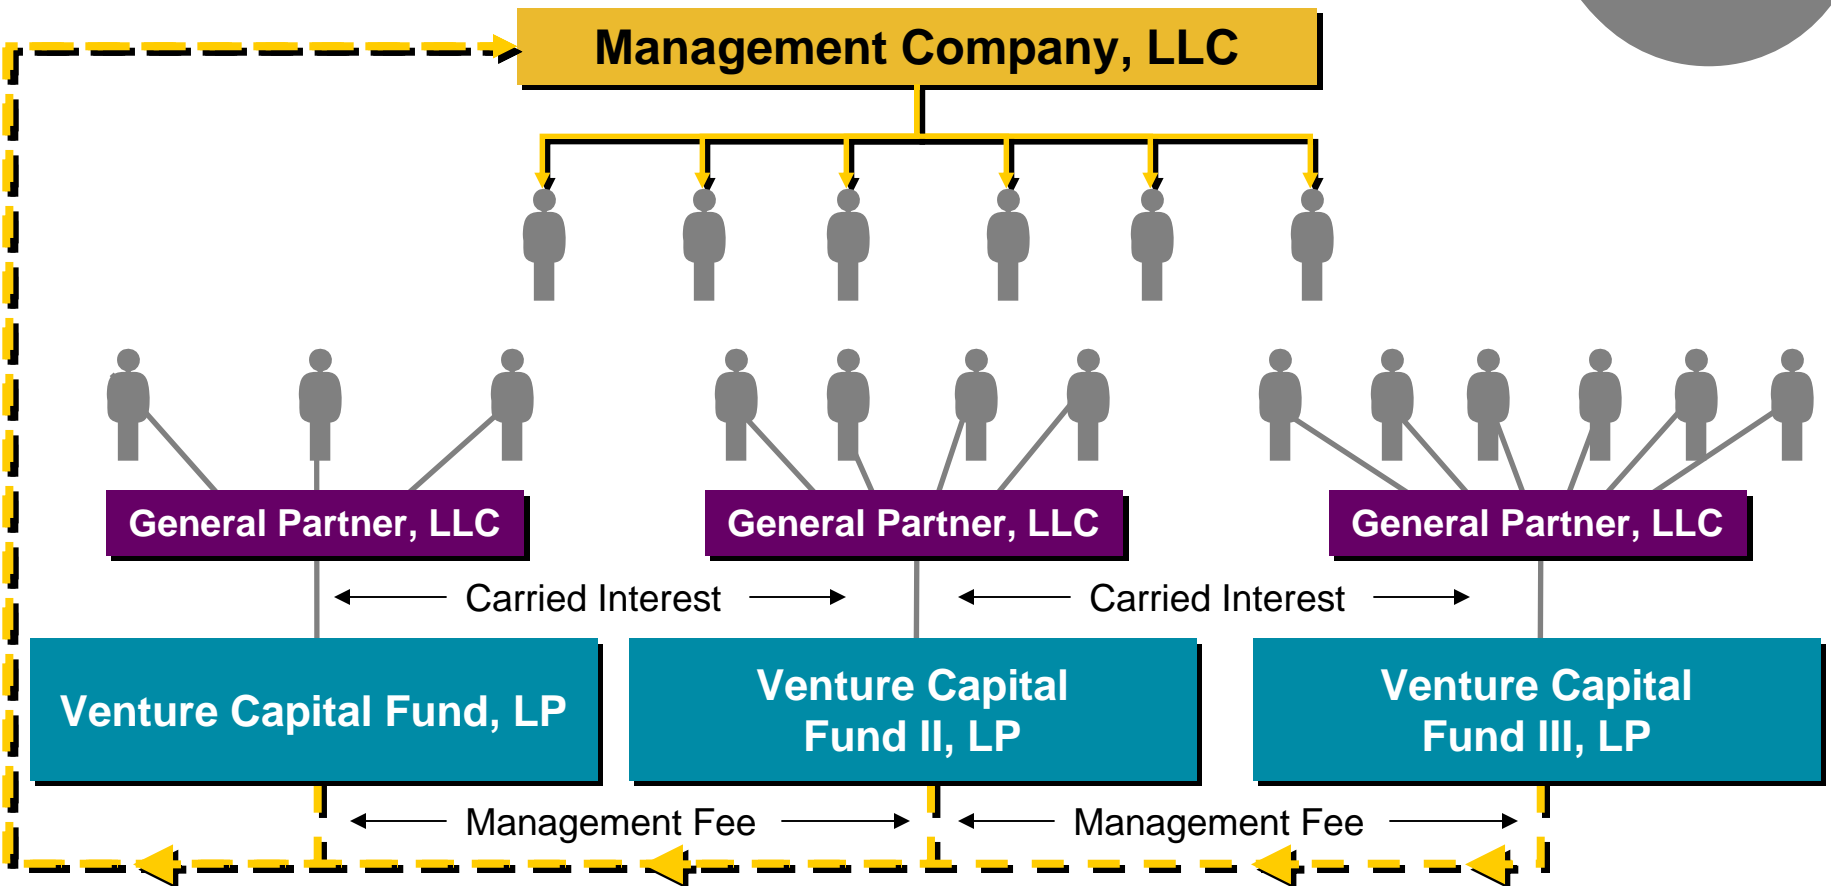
Management Company, LLC

General Partner, LLC

General Partner, LLC

General Partner, LLC

Carried Interest

Carried Interest

Venture Capital Fund, LP

Venture Capital Fund II, LP

Venture Capital Fund III, LP

Management Fee

Management Fee